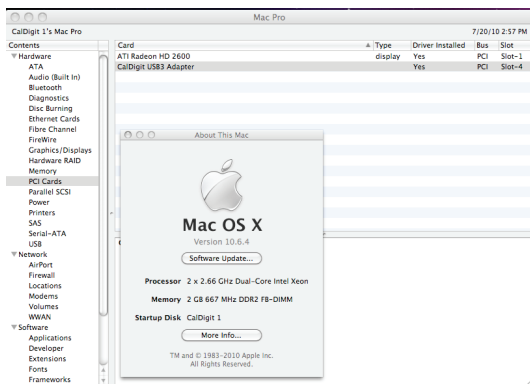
Mac Pro

CalDigit 1's Mac Pro

7/20/10 2:57 PM

Contents
▼Hardware
ATA
Audio (Built In)
Bluetooth
Diagnostics
Disc Burning
Ethernet Cards
Fibre Channel
FireWire
Graphics/Displays
Hardware RAID
Memory
PCI Cards
Parallel SCSI
Power
Printers
SAS
Serial-ATA
USB
▼Network
AirPort
Firewall
Locations
Modems
Volumes
WWAN
▼Software
Applications
Developer
Extensions
Fonts
Frameworks

| Card | Type | Driver Installed | Bus | Slot |
|---|---|---|---|---|
| ATI Radeon HD 2600 | display | Yes | PCI | Slot-1 |
| CalDigit USB3 Adapter | | Yes | PCI | Slot-4 |

About This Mac

Mac OS X
Version 10.6.4

Software Update...

Processor 2 x 2.66 GHz Dual-Core Intel Xeon

Memory 2 GB 667 MHz DDR2 FB-DIMM

Startup Disk CalDigit 1

More Info...

TM and © 1983-2010 Apple Inc.
All Rights Reserved.